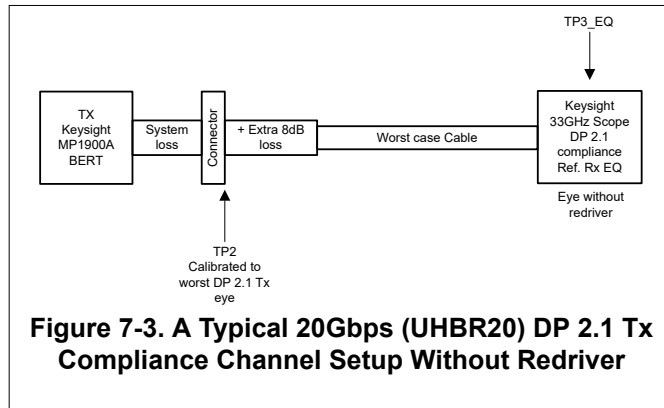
TP3_EQ

TX Keysight MP1900A BERT

System loss

Connector

+ Extra 8dB loss

Worst case Cable

Keysight 33GHz Scope DP 2.1 compliance Ref. Rx EQ

Eye without redriver

TP2 Calibrated to worst DP 2.1 Tx eye

Figure 7-3. A Typical 20Gbps (UHBR20) DP 2.1 Tx Compliance Channel Setup Without Redriver